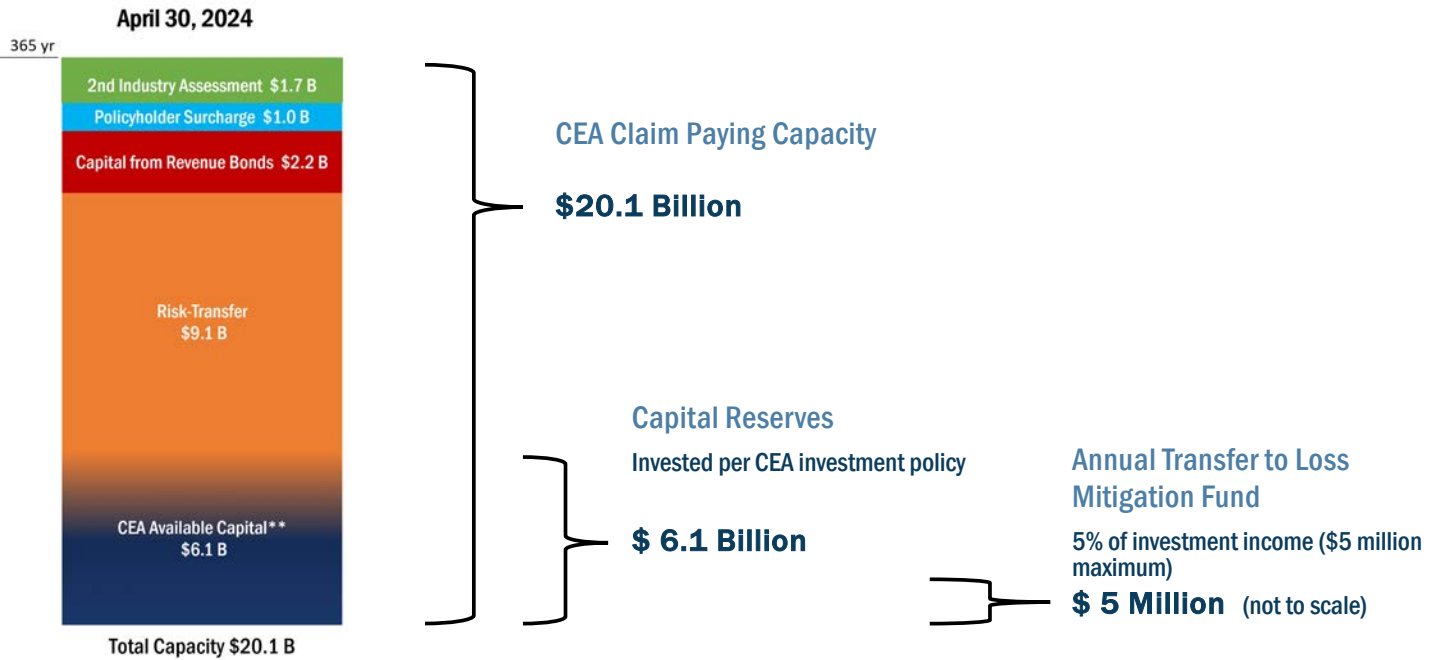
April 30, 2024

365 yr

2nd Industry Assessment $1.7 B

Policyholder Surcharge $1.0 B

Capital from Revenue Bonds $2.2 B

Risk-Transfer
$9.1 B

CEA Available Capital**
$6.1 B

Total Capacity $20.1 B

CEA Claim Paying Capacity

$20.1 Billion

Capital Reserves

Invested per CEA investment policy

$ 6.1 Billion

Annual Transfer to Loss Mitigation Fund

5% of investment income ($5 million maximum)

$ 5 Million (not to scale)